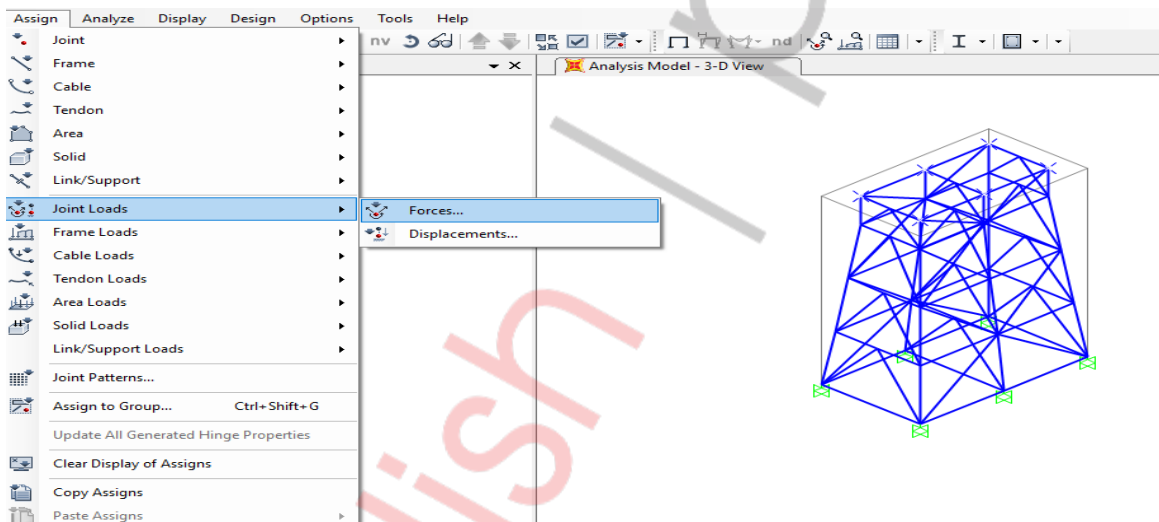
Assign Analyze Display Design Options Tools Help

Joint
Frame
Cable
Tendon
Area
Solid
Link/Support
Joint Loads
Frame Loads
Cable Loads
Tendon Loads
Area Loads
Solid Loads
Link/Support Loads
Joint Patterns...
Assign to Group... Ctrl+Shift+G
Update All Generated Hinge Properties
Clear Display of Assigns
Copy Assigns
Paste Assigns

Forces...
Displacements...

nv nd

Analysis Model - 3-D View

lish